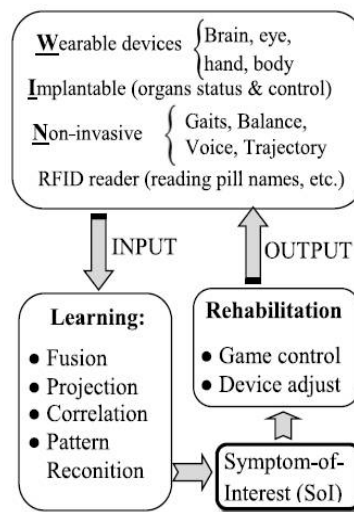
Wearable devices {Brain, eye, hand, body

Implantable (organs status & control)

Non-invasive {Gaits, Balance, Voice, Trajectory

RFID reader (reading pill names, etc.)

INPUT

OUTPUT

Learning:
• Fusion
• Projection
• Correlation
• Pattern Reconition

Rehabilitation
• Game control
• Device adjust

Symptom-of-Interest (SoI)